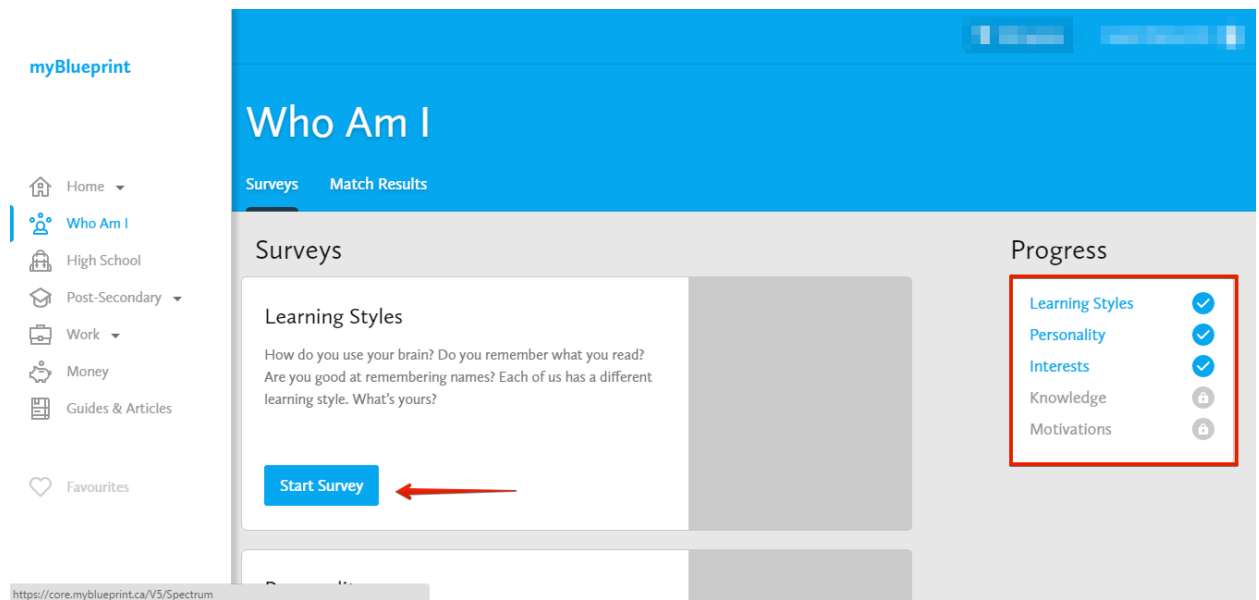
myBlueprint

Home
Who Am I
High School
Post-Secondary
Work
Money
Guides & Articles

Favourites

Who Am I

Surveys Match Results

Surveys

Learning Styles

How do you use your brain? Do you remember what you read? Are you good at remembering names? Each of us has a different learning style. What's yours?

Start Survey

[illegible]

Progress

Learning Styles
Personality
Interests
Knowledge
Motivations

https://core.myblueprint.ca/V5/Spectrum